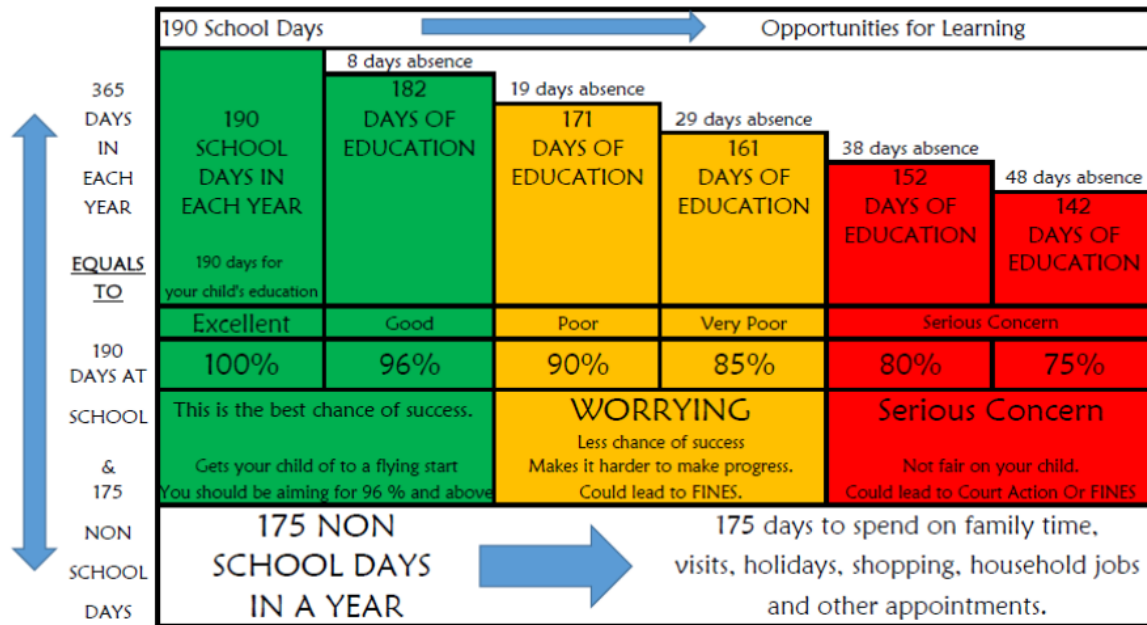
190 School Days

Opportunities for Learning

365 DAYS IN EACH YEAR

EQUALS TO

190 DAYS AT SCHOOL & 175 NON SCHOOL DAYS

190 SCHOOL DAYS IN EACH YEAR

190 days for your child's education

8 days absence

182 DAYS OF EDUCATION

19 days absence

171 DAYS OF EDUCATION

29 days absence

161 DAYS OF EDUCATION

38 days absence

152 DAYS OF EDUCATION

48 days absence

142 DAYS OF EDUCATION

| Excellent | Good | Poor | Very Poor | Serious Concern | |
|---|---|---|---|---|---|
| 100% | 96% | 90% | 85% | 80% | 75% |

This is the best chance of success.

Gets your child of to a flying start
You should be aiming for 96 % and above

WORRYING

Less chance of success
Makes it harder to make progress.
Could lead to FINES.

Serious Concern

Not fair on your child.
Could lead to Court Action Or FINES

175 NON SCHOOL DAYS IN A YEAR

175 days to spend on family time, visits, holidays, shopping, household jobs and other appointments.